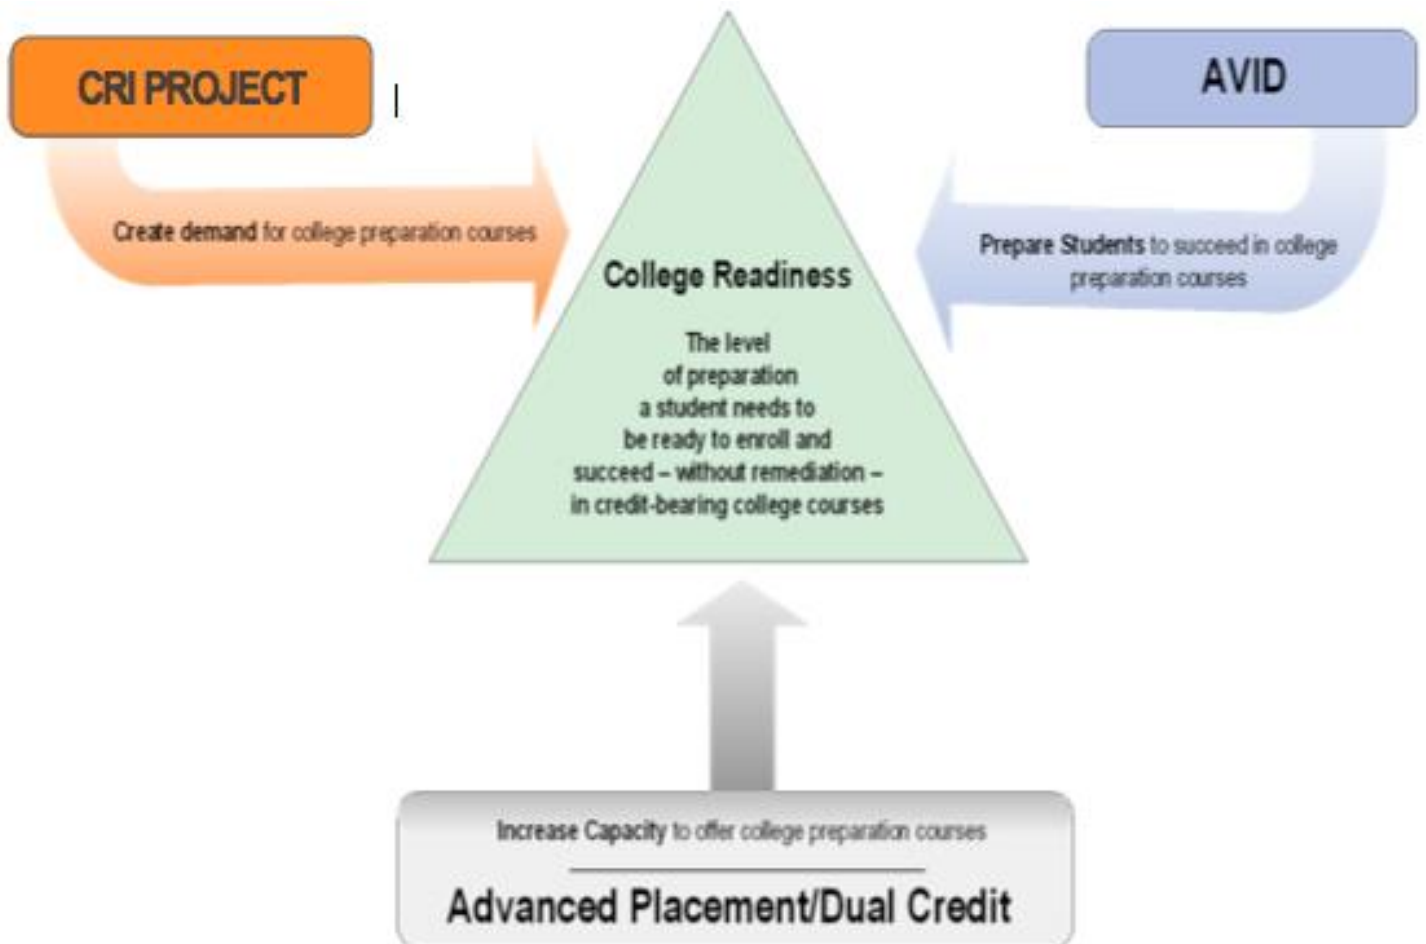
CRI PROJECT

AVID

Create demand for college preparation courses

Prepare Students to succeed in college preparation courses

College Readiness

The level of preparation a student needs to be ready to enroll and succeed – without remediation – in credit-bearing college courses

Increase Capacity to offer college preparation courses

Advanced Placement/Dual Credit